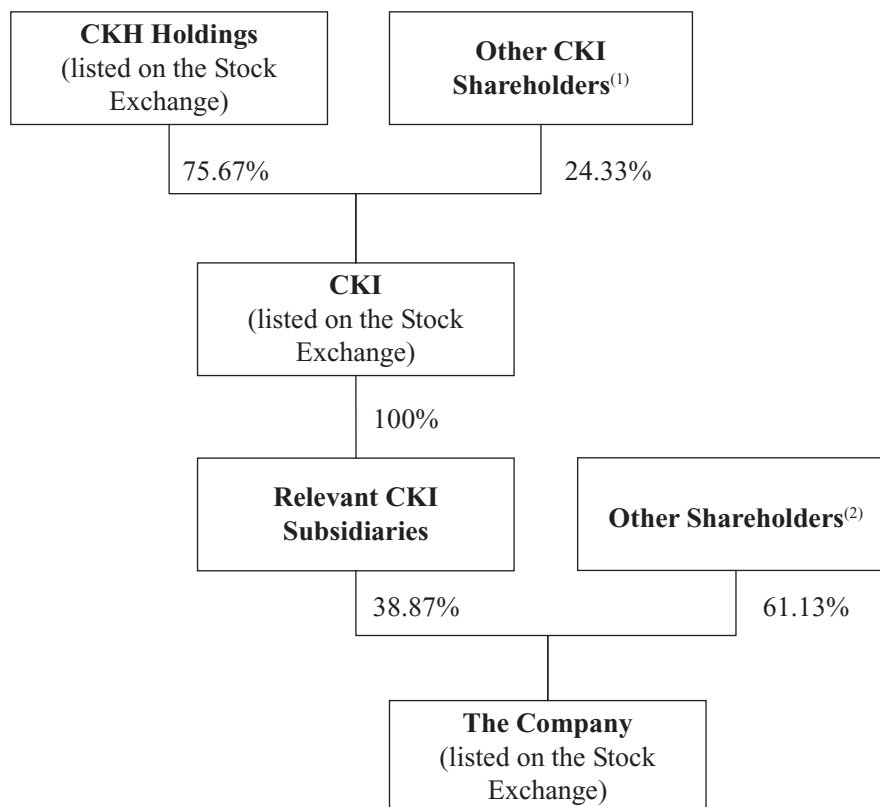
**CKH Holdings** (listed on the Stock Exchange)

**Other CKI Shareholders**$^{(1)}$

75.67%

24.33%

**CKI** (listed on the Stock Exchange)

100%

**Relevant CKI Subsidiaries**

**Other Shareholders**$^{(2)}$

38.87%

61.13%

**The Company** (listed on the Stock Exchange)